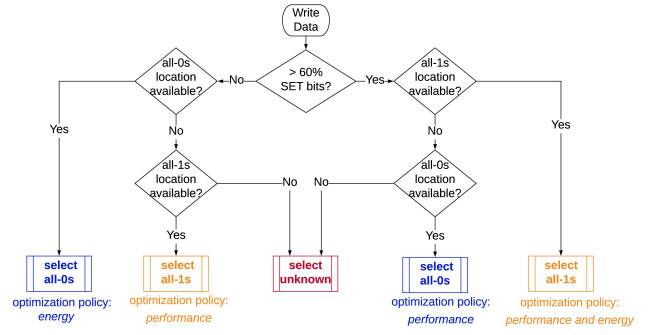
Write Data

> 60% SET bits?

No

Yes

all-0s location available?

all-1s location available?

Yes

No

No

Yes

all-1s location available?

all-0s location available?

No

No

Yes

Yes

select all-0s

optimization policy: *energy*

select all-1s

optimization policy: *performance*

select unknown

select all-0s

optimization policy: *performance*

select all-1s

optimization policy: *performance and energy*